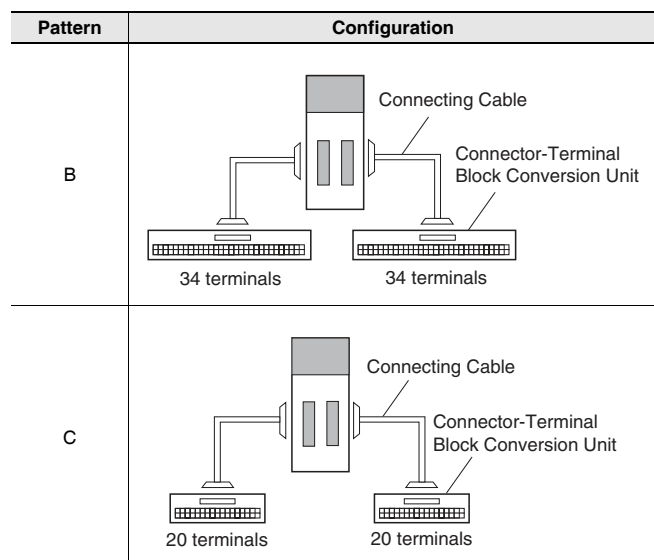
| Pattern | Configuration |
|---|---|
| B | Connecting Cable<br>Connector-Terminal Block Conversion Unit<br>34 terminals 34 terminals |
| C | Connecting Cable<br>Connector-Terminal Block Conversion Unit<br>20 terminals 20 terminals |